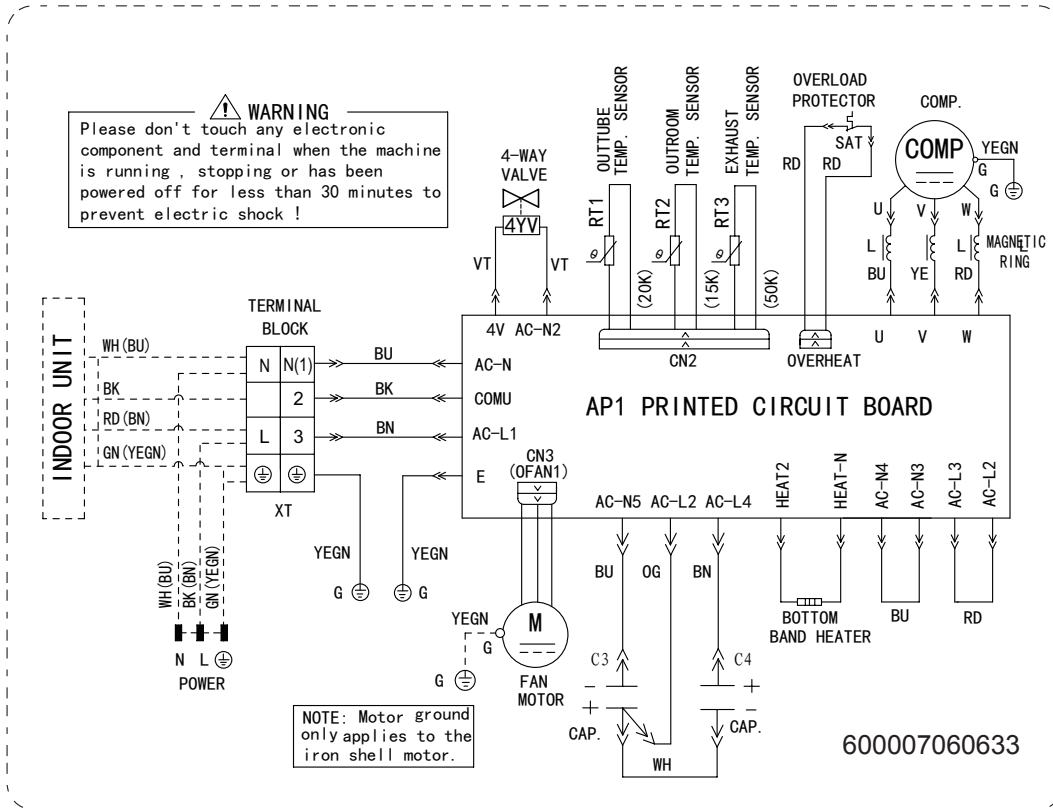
⚠ WARNING
Please don't touch any electronic component and terminal when the machine is running , stopping or has been powered off for less than 30 minutes to prevent electric shock !

4-WAY VALVE
4YV
VT
VT

OUTTUBE TEMP. SENSOR
OUTROOM TEMP. SENSOR
EXHAUST TEMP. SENSOR
RT1
RT2
RT3
(20K)
(15K)
(50K)

OVERLOAD PROTECTOR
SAT
RD
RD

COMP.
COMP
YEGN
G
G
U
V
W
L
L
BU
YE
RD
MAGNETIC RING

INDOOR UNIT
WH(BU)
BK
RD(BN)
GN(YEGN)

TERMINAL BLOCK
N
N(1)
2
L
3
XT

BU
BK
BN

4V
AC-N2
CN2
OVERHEAT
U
V
W
AC-N
COMU
AC-L1
E
AP1 PRINTED CIRCUIT BOARD

CN3
(OFAN1)
AC-N5
AC-L2
AC-L4
HEAT2
HEAT-N
AC-N4
AC-N3
AC-L3
AC-L2

YEGN
YEGN
G
G

WH(BU)
BK(BN)
GN(YEGN)
N
L
POWER

YEGN
G
G
M
FAN MOTOR

BU
OG
BN
C3
C4
CAP.
CAP.
WH

BOTTOM BAND HEATER
BU
RD

NOTE: Motor ground only applies to the iron shell motor.

600007060633